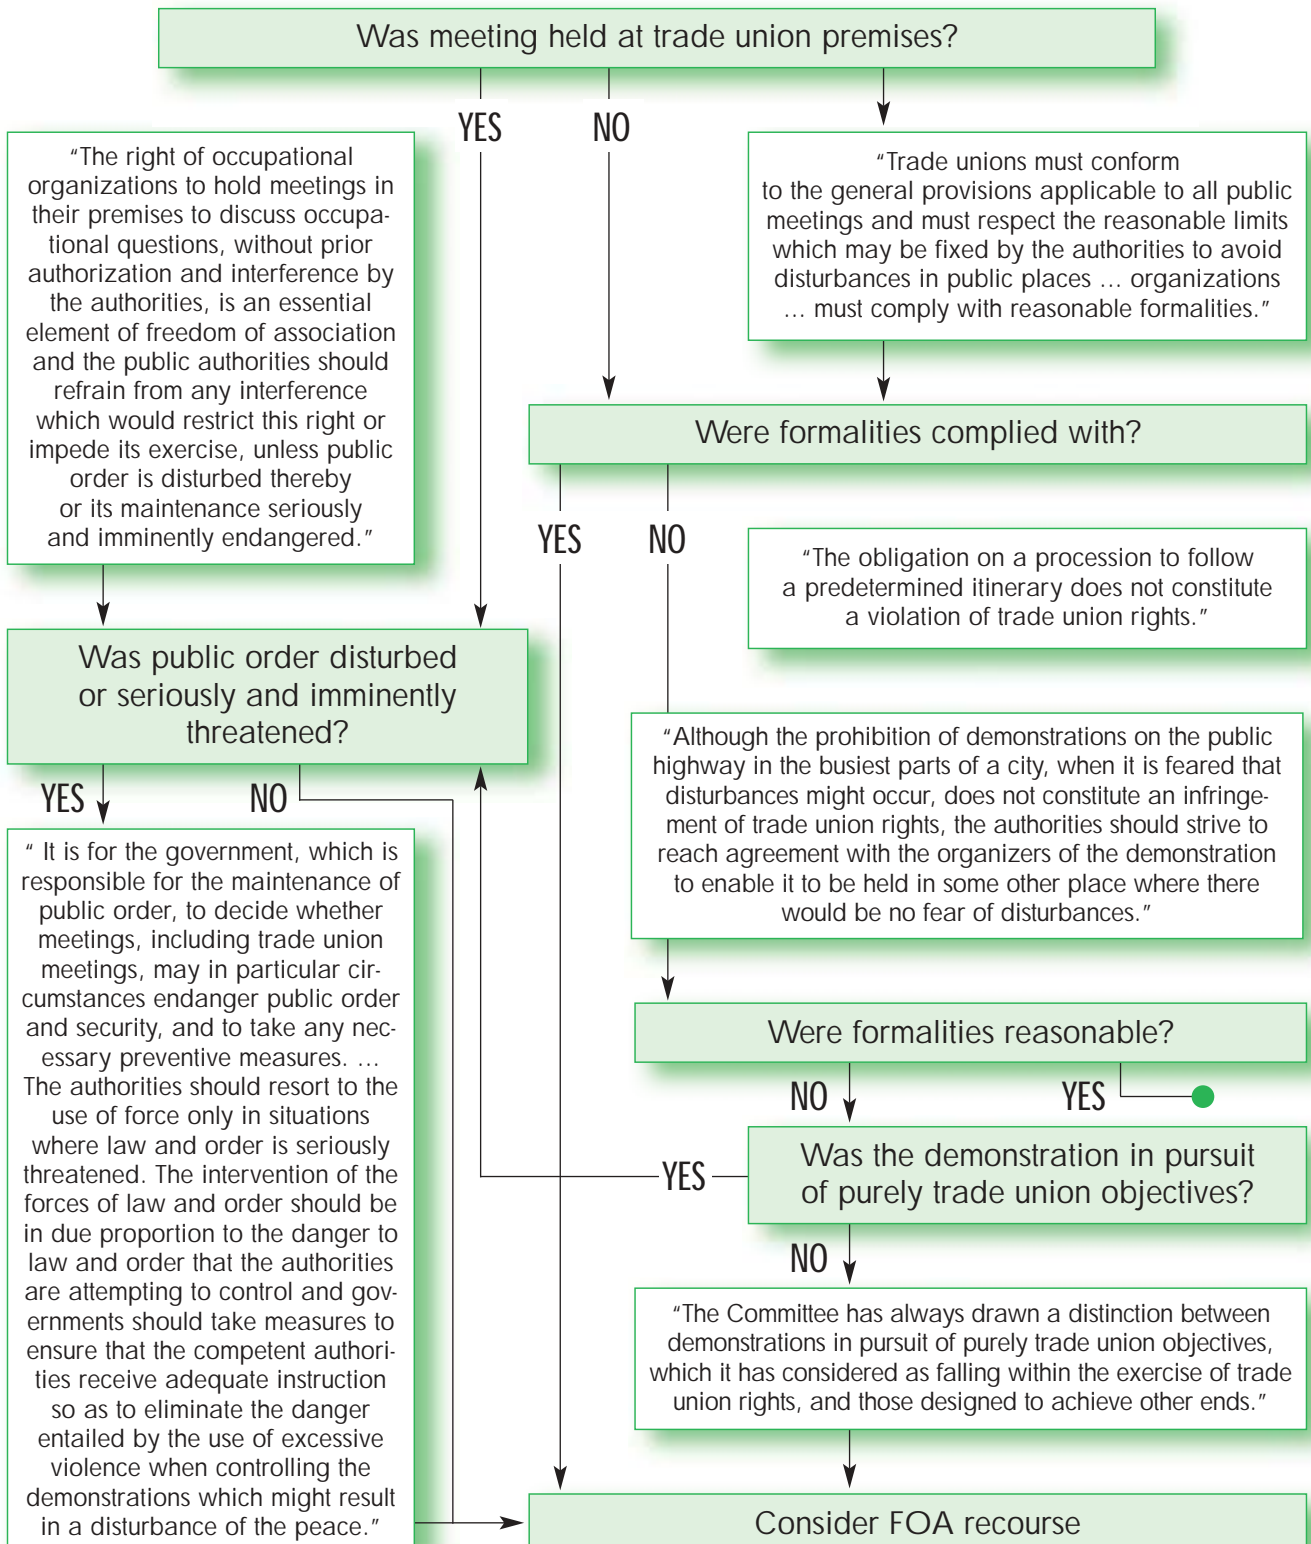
Was meeting held at trade union premises?

YES

NO

"The right of occupational organizations to hold meetings in their premises to discuss occupational questions, without prior authorization and interference by the authorities, is an essential element of freedom of association and the public authorities should refrain from any interference which would restrict this right or impede its exercise, unless public order is disturbed thereby or its maintenance seriously and imminently endangered."

"Trade unions must conform to the general provisions applicable to all public meetings and must respect the reasonable limits which may be fixed by the authorities to avoid disturbances in public places … organizations … must comply with reasonable formalities."

Were formalities complied with?

YES

NO

"The obligation on a procession to follow a predetermined itinerary does not constitute a violation of trade union rights."

Was public order disturbed or seriously and imminently threatened?

"Although the prohibition of demonstrations on the public highway in the busiest parts of a city, when it is feared that disturbances might occur, does not constitute an infringement of trade union rights, the authorities should strive to reach agreement with the organizers of the demonstration to enable it to be held in some other place where there would be no fear of disturbances."

YES

NO

" It is for the government, which is responsible for the maintenance of public order, to decide whether meetings, including trade union meetings, may in particular circumstances endanger public order and security, and to take any necessary preventive measures. … The authorities should resort to the use of force only in situations where law and order is seriously threatened. The intervention of the forces of law and order should be in due proportion to the danger to law and order that the authorities are attempting to control and governments should take measures to ensure that the competent authorities receive adequate instruction so as to eliminate the danger entailed by the use of excessive violence when controlling the demonstrations which might result in a disturbance of the peace."

Were formalities reasonable?

NO

YES

YES

Was the demonstration in pursuit of purely trade union objectives?

NO

"The Committee has always drawn a distinction between demonstrations in pursuit of purely trade union objectives, which it has considered as falling within the exercise of trade union rights, and those designed to achieve other ends."

Consider FOA recourse